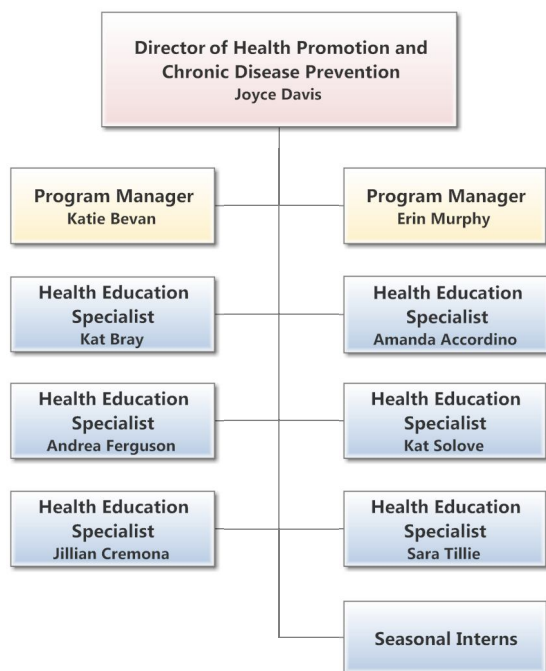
Director of Health Promotion and Chronic Disease Prevention
Joyce Davis

Program Manager
Katie Bevan

Program Manager
Erin Murphy

Health Education Specialist
Kat Bray

Health Education Specialist
Amanda Accordino

Health Education Specialist
Andrea Ferguson

Health Education Specialist
Kat Solove

Health Education Specialist
Jillian Cremona

Health Education Specialist
Sara Tillie

Seasonal Interns